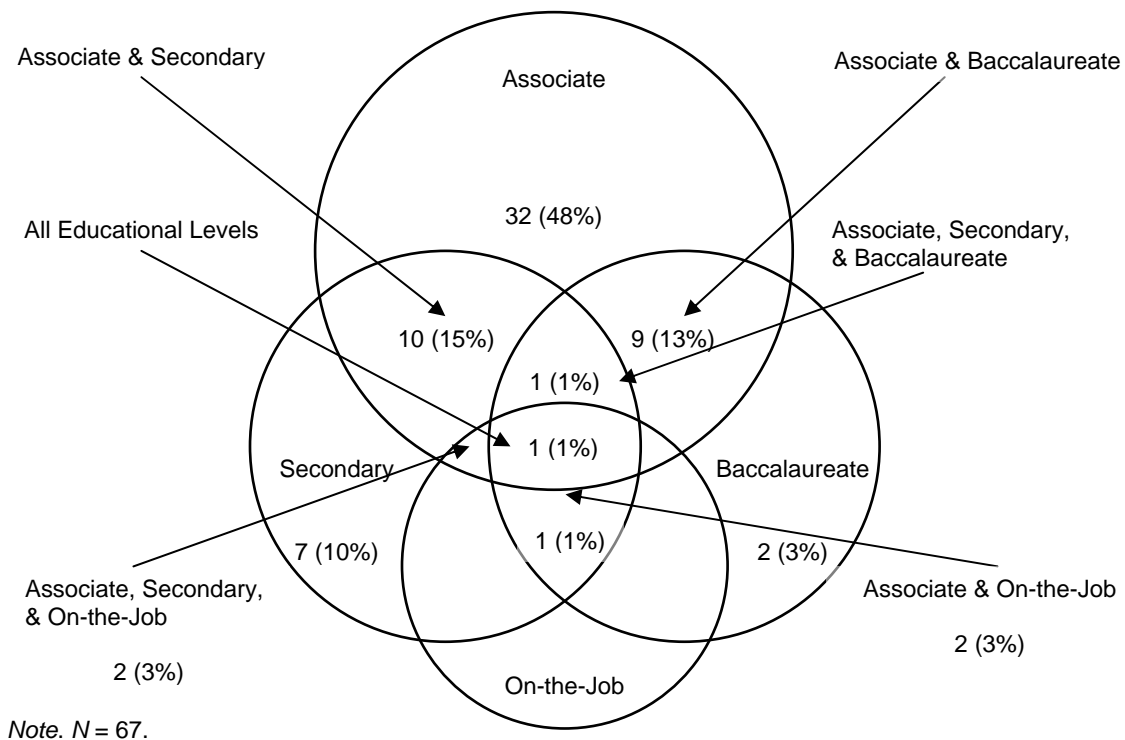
Associate & Secondary

Associate

Associate & Baccalaureate

32 (48%)

All Educational Levels

Associate, Secondary, & Baccalaureate

10 (15%)

9 (13%)

1 (1%)

1 (1%)

Secondary

Baccalaureate

1 (1%)

7 (10%)

2 (3%)

Associate, Secondary, & On-the-Job

Associate & On-the-Job

2 (3%)

2 (3%)

On-the-Job

*Note.* $N = 67$.